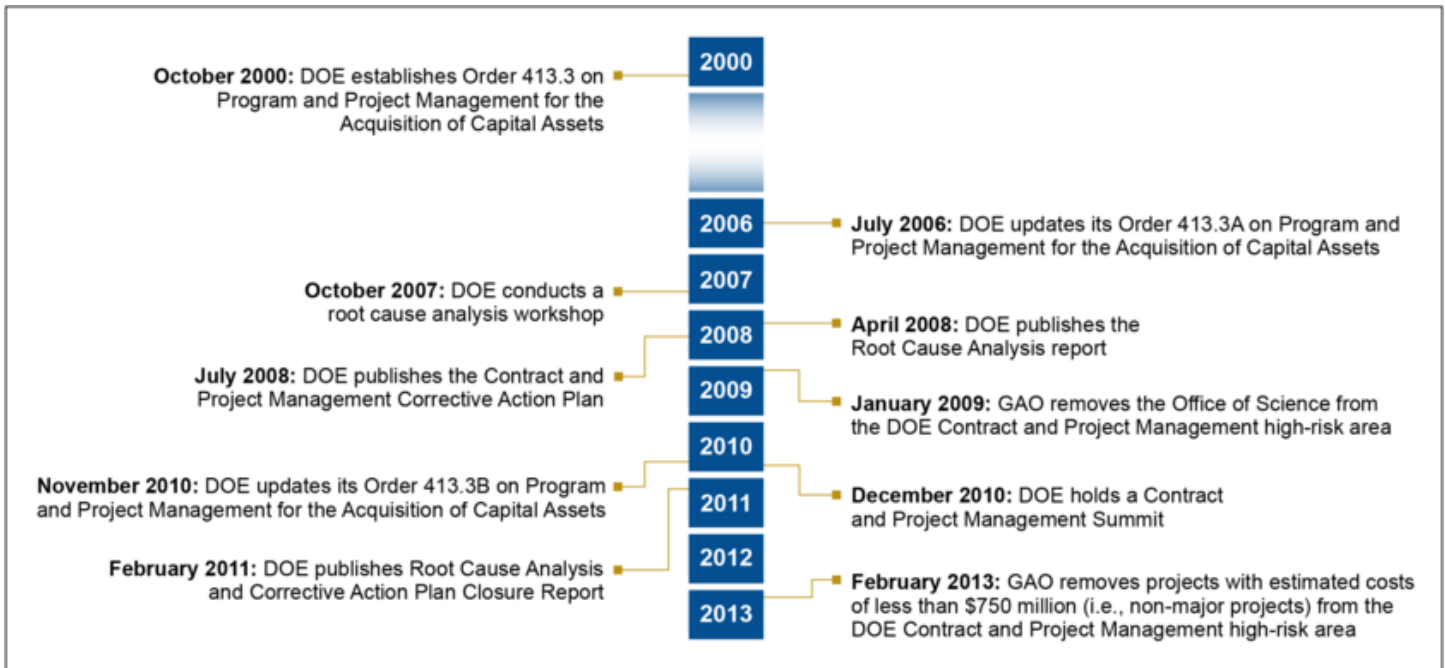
2000

October 2000: DOE establishes Order 413.3 on Program and Project Management for the Acquisition of Capital Assets

2006

July 2006: DOE updates its Order 413.3A on Program and Project Management for the Acquisition of Capital Assets

2007

October 2007: DOE conducts a root cause analysis workshop

2008

April 2008: DOE publishes the Root Cause Analysis report

July 2008: DOE publishes the Contract and Project Management Corrective Action Plan

2009

January 2009: GAO removes the Office of Science from the DOE Contract and Project Management high-risk area

2010

November 2010: DOE updates its Order 413.3B on Program and Project Management for the Acquisition of Capital Assets

December 2010: DOE holds a Contract and Project Management Summit

2011

February 2011: DOE publishes Root Cause Analysis and Corrective Action Plan Closure Report

2012

2013

February 2013: GAO removes projects with estimated costs of less than $750 million (i.e., non-major projects) from the DOE Contract and Project Management high-risk area